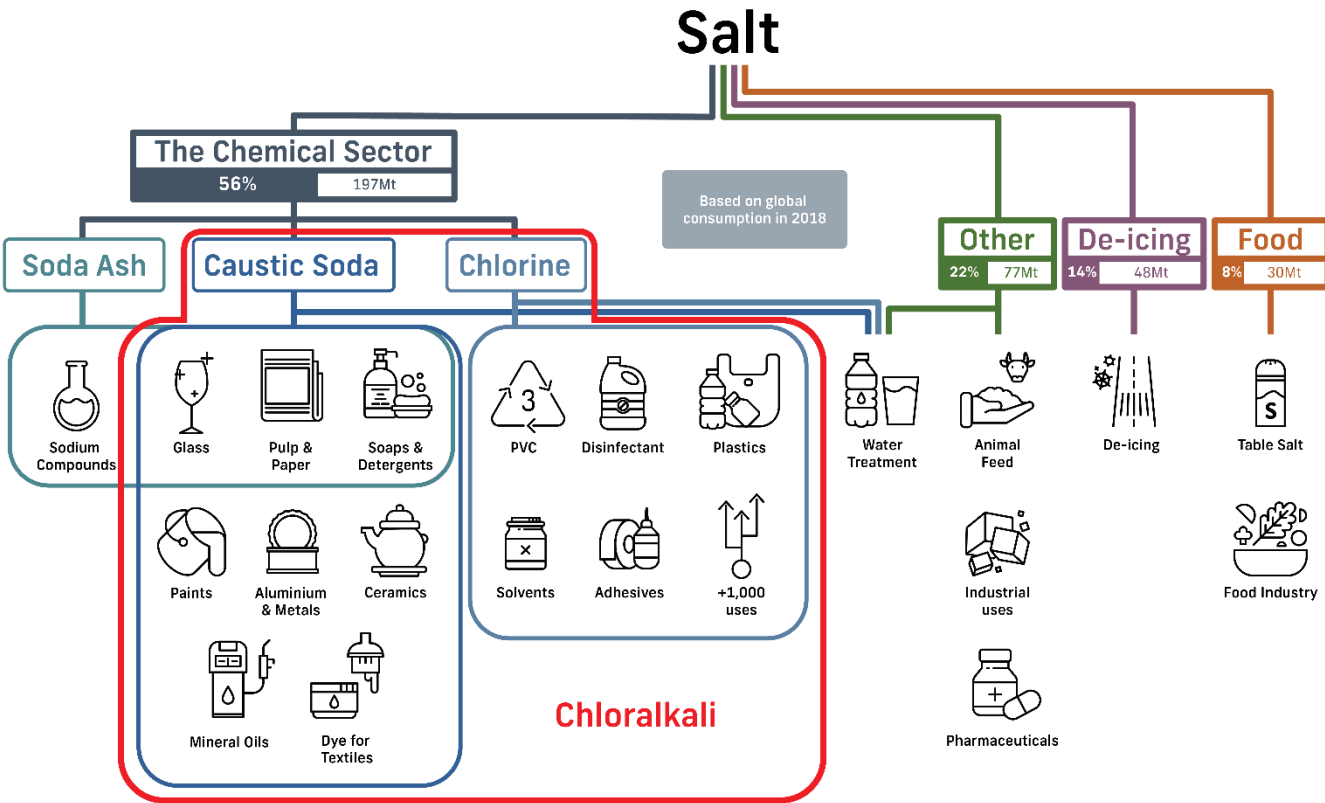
Salt

The Chemical Sector
56% 197Mt

Based on global consumption in 2018

Other
22% 77Mt

De-icing
14% 48Mt

Food
8% 30Mt

Soda Ash

Caustic Soda

Chlorine

Sodium Compounds

Glass

Pulp & Paper

Soaps & Detergents

3

PVC

Disinfectant

Plastics

Water Treatment

Animal Feed

De-icing

S

Table Salt

Paints

Aluminium & Metals

Ceramics

Solvents

Adhesives

+1,000 uses

Industrial uses

Food Industry

Mineral Oils

Dye for Textiles

Chloralkali

Pharmaceuticals